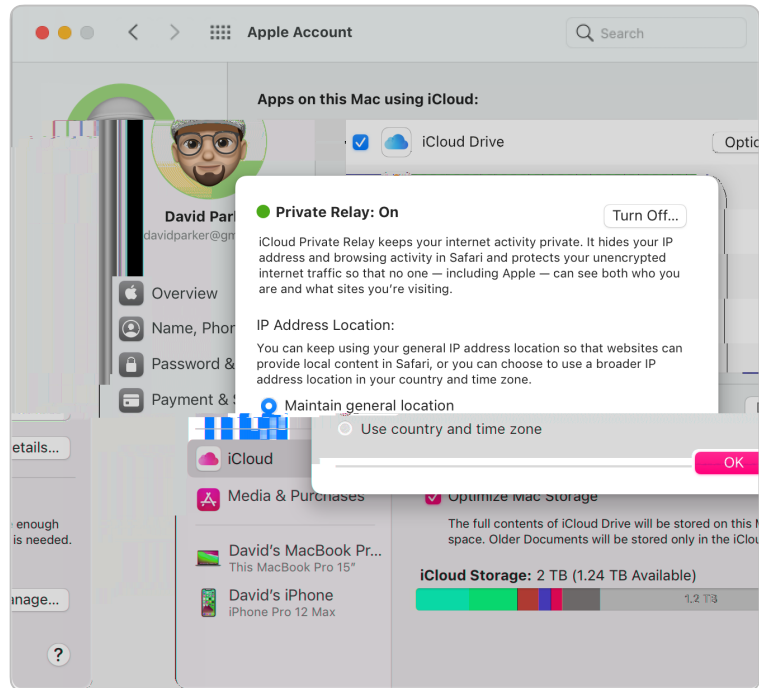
Apple Account

Search

Apps on this Mac using iCloud:

iCloud Drive

Optio

David Park

davidparker@gm

Overview

Name, Phon

Password &

Payment & S

Private Relay: On

Turn Off...

iCloud Private Relay keeps your internet activity private. It hides your IP address and browsing activity in Safari and protects your unencrypted internet traffic so that no one — including Apple — can see both who you are and what sites you're visiting.

IP Address Location:

You can keep using your general IP address location so that websites can provide local content in Safari, or you can choose to use a broader IP address location in your country and time zone.

Maintain general location

Use country and time zone

OK

etails...

enough is needed.

anage...

?

iCloud

Media & Purchases

David's MacBook Pr...
This MacBook Pro 15"

David's iPhone
iPhone Pro 12 Max

Optimize Mac Storage

The full contents of iCloud Drive will be stored on this M space. Older Documents will be stored only in the iClou

iCloud Storage: 2 TB (1.24 TB Available)

1.2 TB